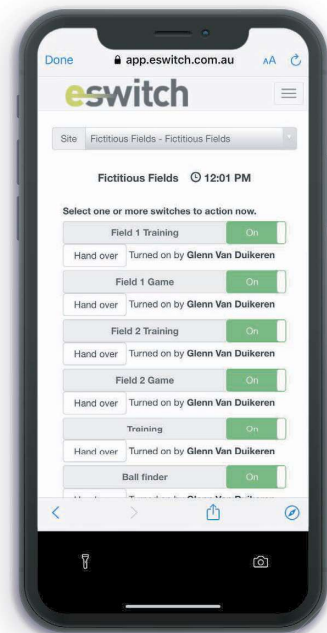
Done app.eswitch.com.au AA

eswitch

Site Fictitious Fields - Fictitious Fields

Fictitious Fields 12:01 PM

Select one or more switches to action now.

Field 1 Training On

Hand over Turned on by **Glenn Van Duikeren**

Field 1 Game On

Hand over Turned on by **Glenn Van Duikeren**

Field 2 Training On

Hand over Turned on by **Glenn Van Duikeren**

Field 2 Game On

Hand over Turned on by **Glenn Van Duikeren**

Training On

Hand over Turned on by **Glenn Van Duikeren**

Ball finder On

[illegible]